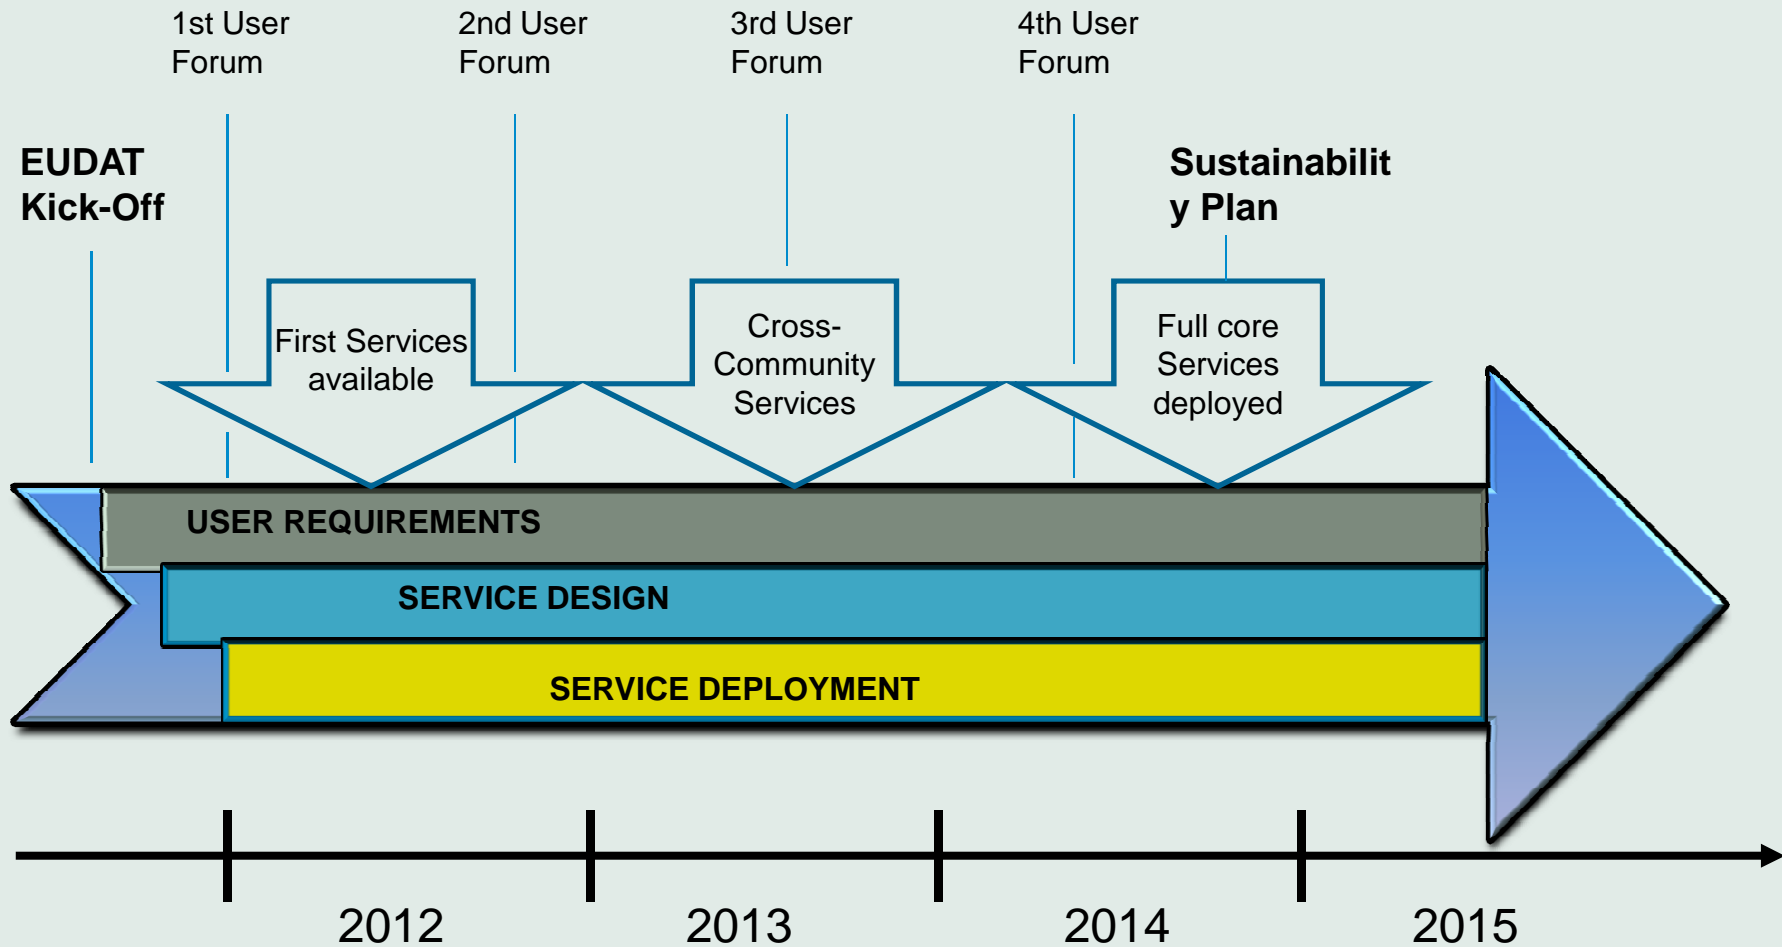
1st User Forum

2nd User Forum

3rd User Forum

4th User Forum

EUDAT Kick-Off

Sustainabilit y Plan

First Services available

Cross-Community Services

Full core Services deployed

USER REQUIREMENTS

SERVICE DESIGN

SERVICE DEPLOYMENT

2012

2013

2014

2015